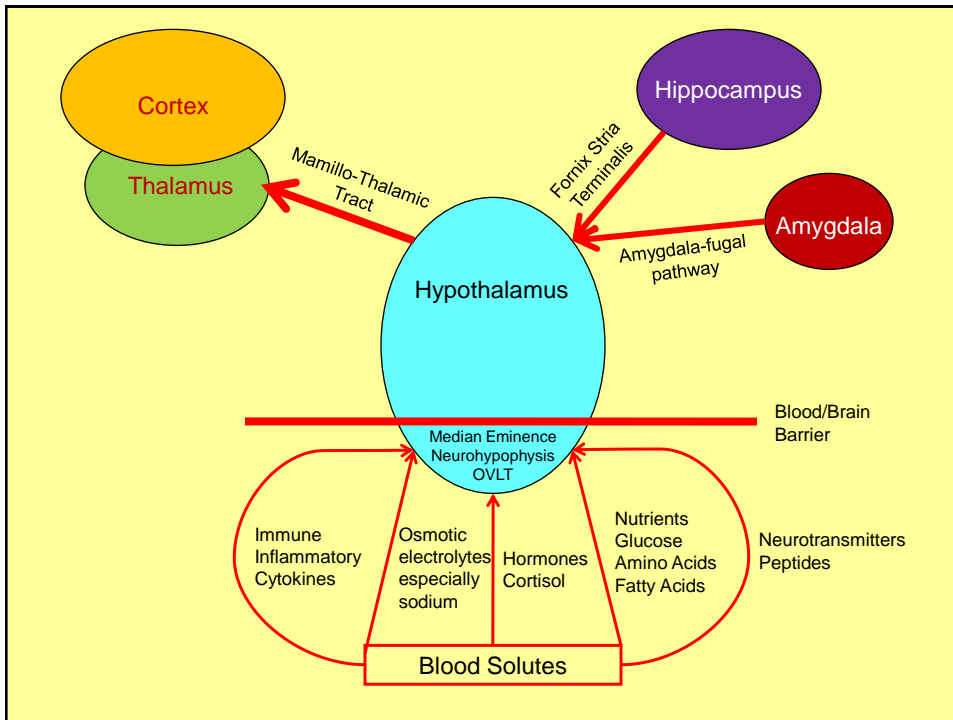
Cortex

Thalamus

Mamillo-Thalamic Tract

Hippocampus

Fornix Stria Terminalis

Amygdala

Amygdala-fugal pathway

Hypothalamus

Blood/Brain Barrier

Median Eminence
Neurohypophysis
OVLT

Immune
Inflammatory
Cytokines

Osmotic electrolytes especially sodium

Hormones
Cortisol

Nutrients
Glucose
Amino Acids
Fatty Acids

Neurotransmitters
Peptides

Blood Solutes